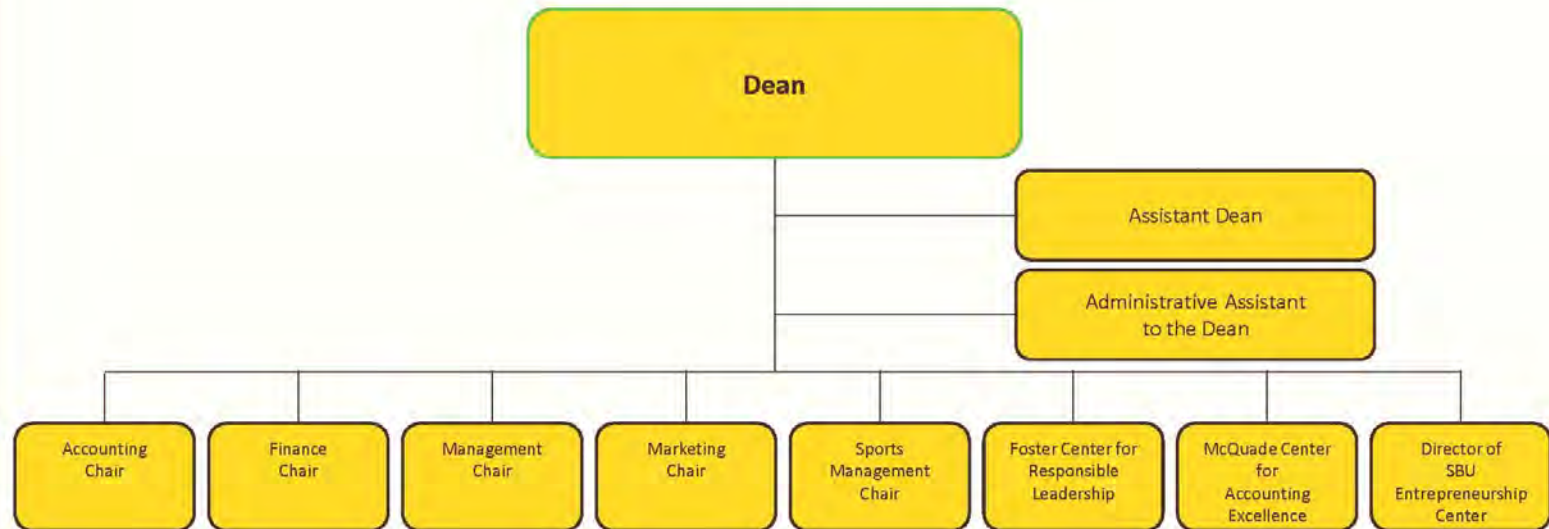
Dean

Assistant Dean

Administrative Assistant to the Dean

Accounting Chair

Finance Chair

Management Chair

Marketing Chair

Sports Management Chair

Foster Center for Responsible Leadership

McQuade Center for Accounting Excellence

Director of SBU Entrepreneurship Center